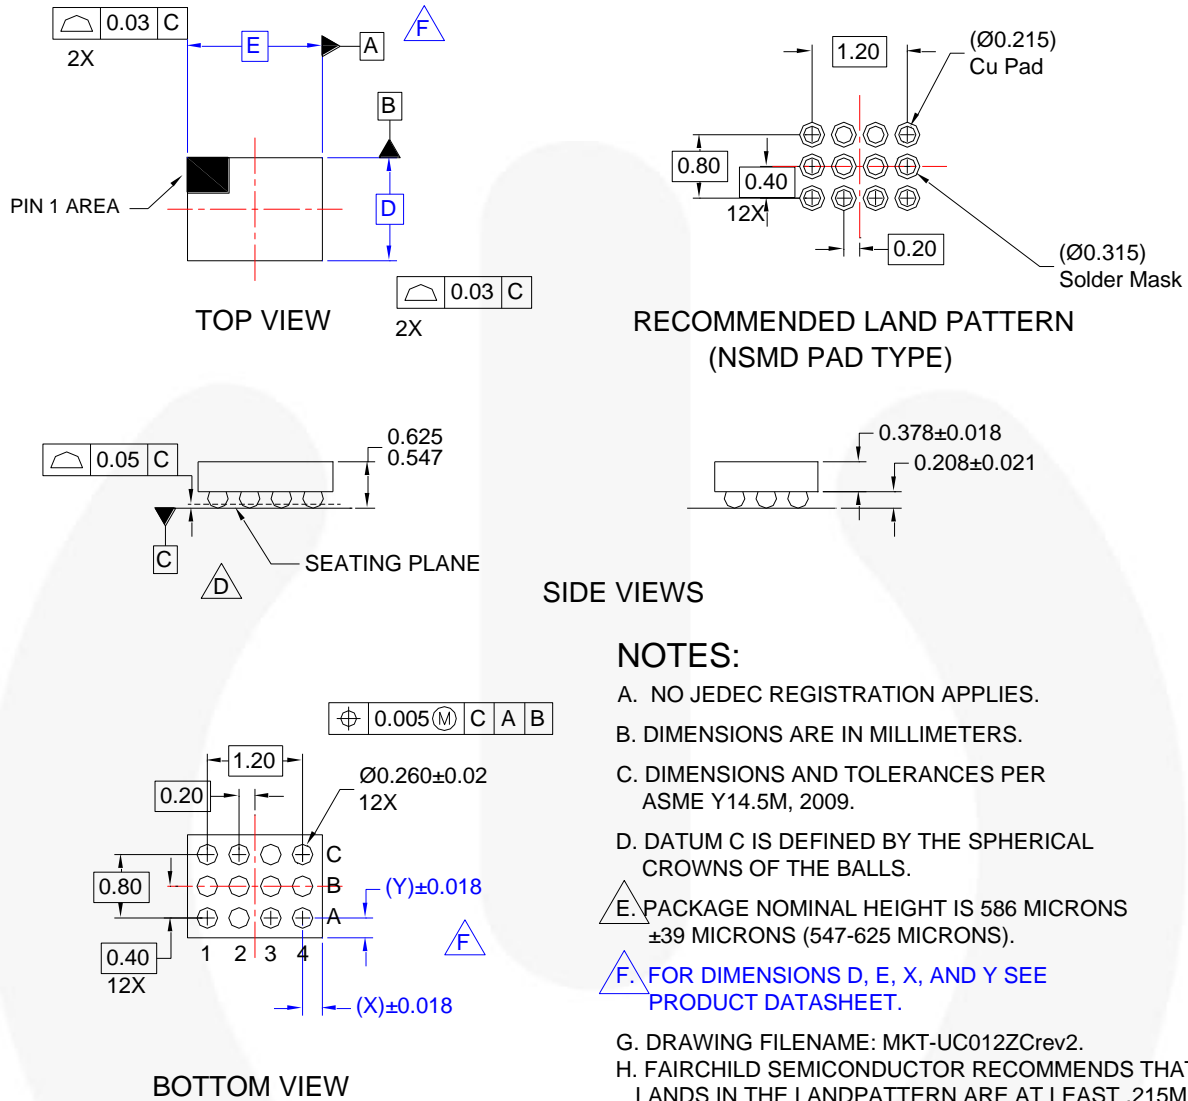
0.03 C
2X
E
A
F
B
PIN 1 AREA
D
0.03 C
2X
TOP VIEW

1.20
(Ø0.215)
Cu Pad
0.80
0.40
12X
0.20
(Ø0.315)
Solder Mask
RECOMMENDED LAND PATTERN
(NSMD PAD TYPE)

0.05 C
0.625
0.547
C
D
SEATING PLANE
0.378±0.018
0.208±0.021
SIDE VIEWS

0.005 Ⓜ C A B
1.20
0.20
Ø0.260±0.02
12X
C
0.80
B
(Y)±0.018
A
0.40
12X
1 2 3 4
F
(X)±0.018
BOTTOM VIEW

NOTES:
A. NO JEDEC REGISTRATION APPLIES.

B. DIMENSIONS ARE IN MILLIMETERS.

C. DIMENSIONS AND TOLERANCES PER ASME Y14.5M, 2009.

D. DATUM C IS DEFINED BY THE SPHERICAL CROWNS OF THE BALLS.

E. PACKAGE NOMINAL HEIGHT IS 586 MICRONS ±39 MICRONS (547-625 MICRONS).

F. FOR DIMENSIONS D, E, X, AND Y SEE PRODUCT DATASHEET.

G. DRAWING FILENAME: MKT-UC012ZCrev2.
H. FAIRCHILD SEMICONDUCTOR RECOMMENDS THA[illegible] LANDS IN THE LANDPATTERN ARE AT LEAST .215M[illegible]